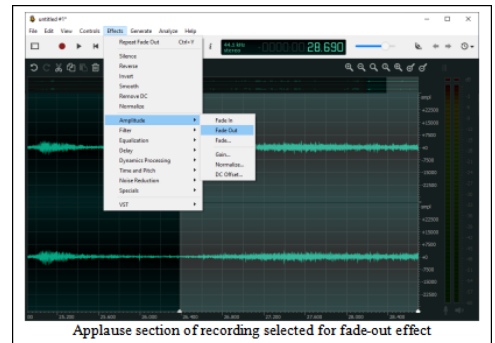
untitled #1*

File Edit View Controls Effects Generate Analyze Help

Repeat Fade Out Ctrl+Y

Silence
Reverse
Invert
Smooth
Remove DC
Normalize

Amplitude
Filter
Equalization
Delay
Dynamics Processing
Time and Pitch
Noise Reduction
Specials

VST

Fade In
Fade Out
Fade...

Gain...
Normalize...
DC Offset...

44.1 kHz stereo

28.690

smpl
+32000
+15000
+7500
-0
-7500
-15000
-32000

smpl
+32000
+15000
+7500
-0
-7500
-15000
-32000

Applause section of recording selected for fade-out effect